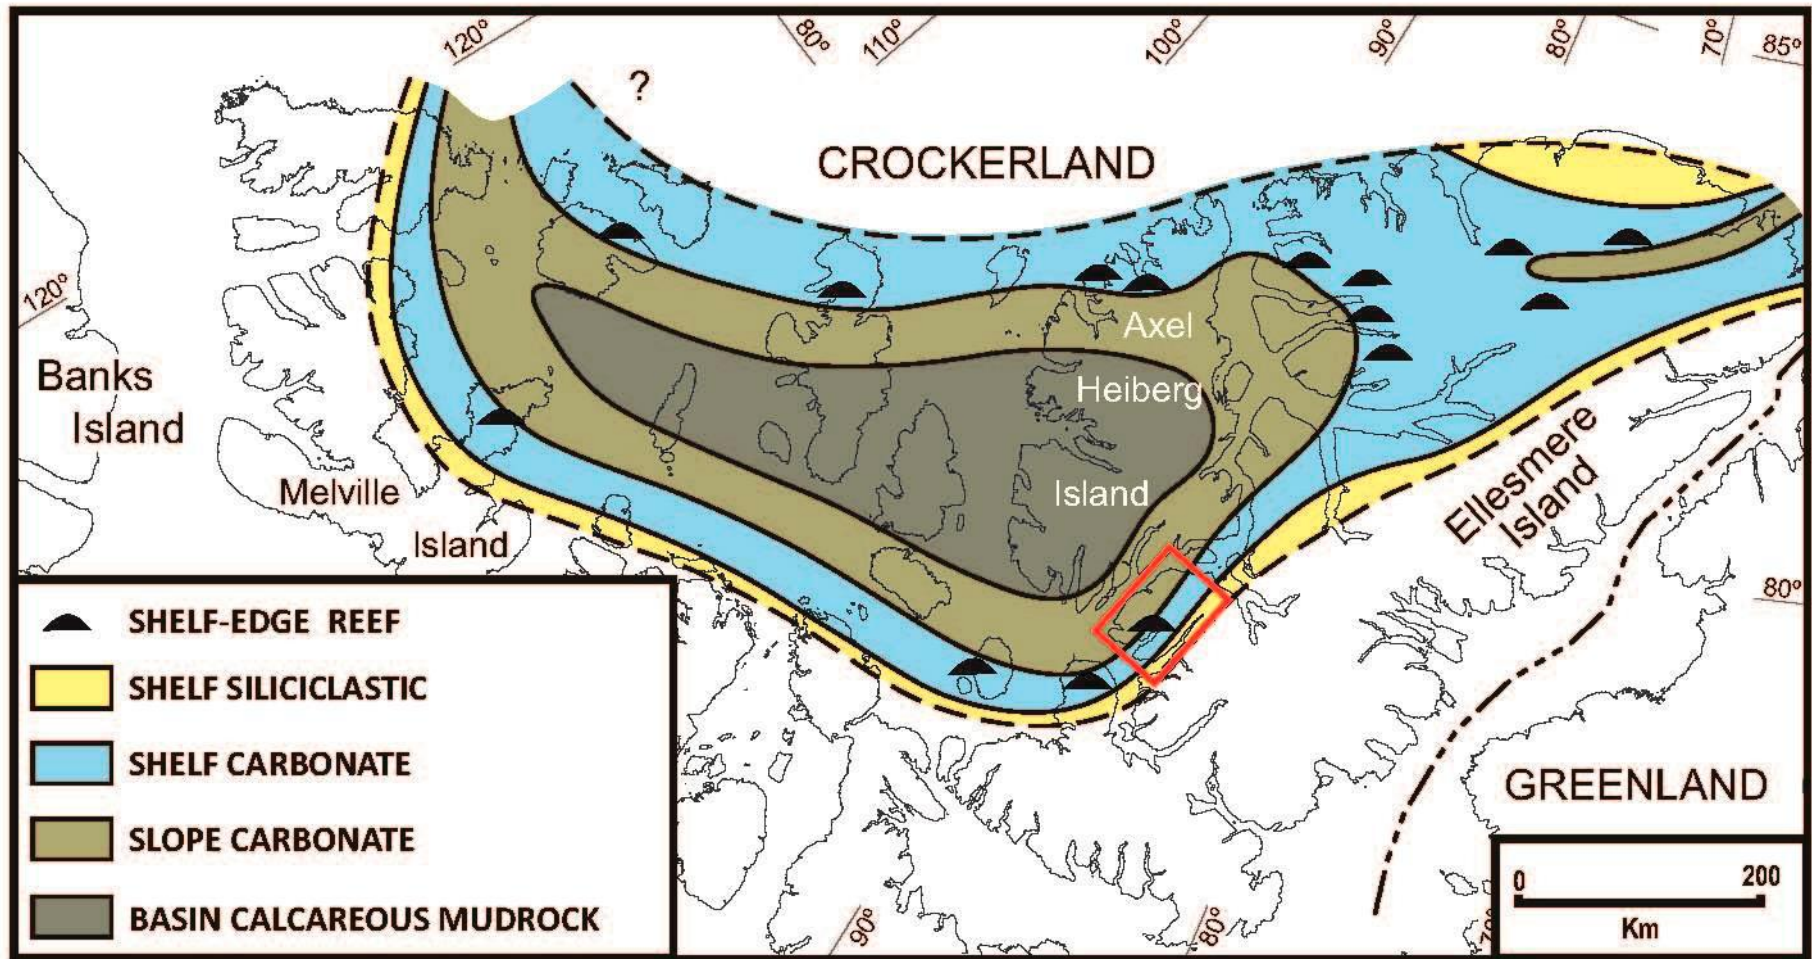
120°
80°
110°
100°
90°
80°
70°
85°
?
CROCKERLAND
120°
Banks Island
Axel
Heiberg
Island
Melville
Island
Ellesmere Island
80°
GREENLAND
SHELF-EDGE REEF
SHELF SILICICLASTIC
SHELF CARBONATE
SLOPE CARBONATE
BASIN CALCAREOUS MUDROCK
90°
80°
0
200
Km